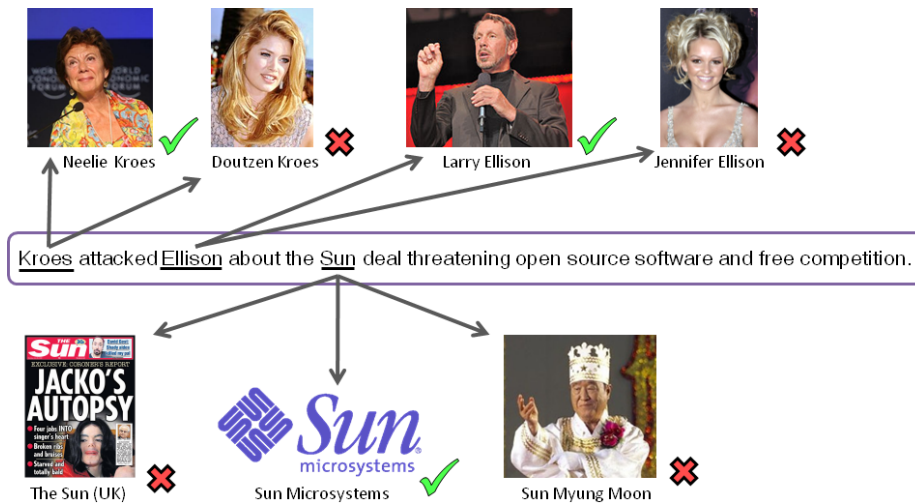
Neelie Kroes

Doutzen Kroes

Larry Ellison

Jennifer Ellison

Kroes attacked Ellison about the Sun deal threatening open source software and free competition.

THE Sun

EXCLUSIVE CORONER'S REPORT

JACKO'S AUTOPSY

Four jabs INTO singer's heart

Broken ribs and bruises

Starved and totally bald

The Sun (UK)

Sun microsystems

Sun Microsystems

Sun Myung Moon